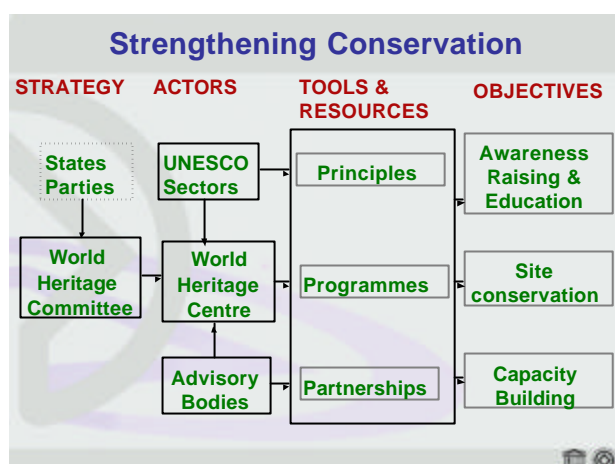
Strengthening Conservation

STRATEGY

ACTORS

TOOLS & RESOURCES

OBJECTIVES

States Parties

UNESCO Sectors

Principles

Awareness Raising & Education

World Heritage Committee

World Heritage Centre

Programmes

Site conservation

Advisory Bodies

Partnerships

Capacity Building